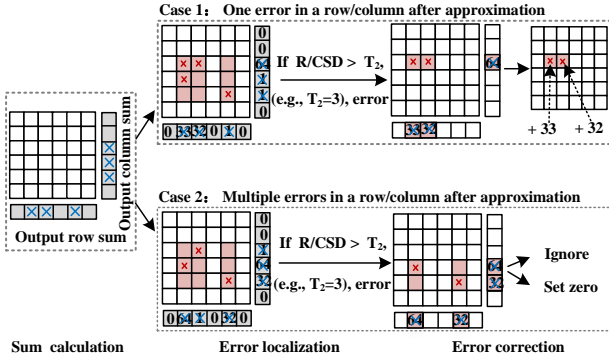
Case 1: One error in a row/column after approximation

0
0
64
1
1
0

If R/CSD > $T_2$, (e.g., $T_2$=3), error

0 33 32 0 1 0

64

33 32

+ 33
+ 32

Output column sum

Output row sum

Case 2: Multiple errors in a row/column after approximation

0
1
64
32
1
0

If R/CSD > $T_2$, (e.g., $T_2$=3), error

0 64 1 0 32 0

64
32

64 32

Ignore

Set zero

Sum calculation

Error localization

Error correction